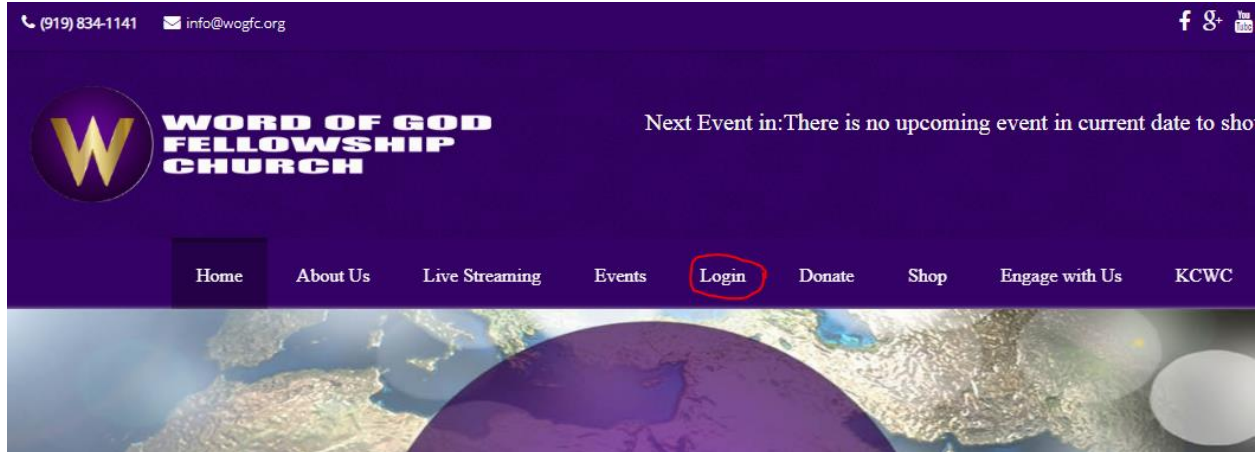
(919) 834-1141 info@wogfc.org

You Tube

W

WORD OF GOD FELLOWSHIP CHURCH

Next Event in:There is no upcoming event in current date to sho

Home About Us Live Streaming Events Login Donate Shop Engage with Us KCWC